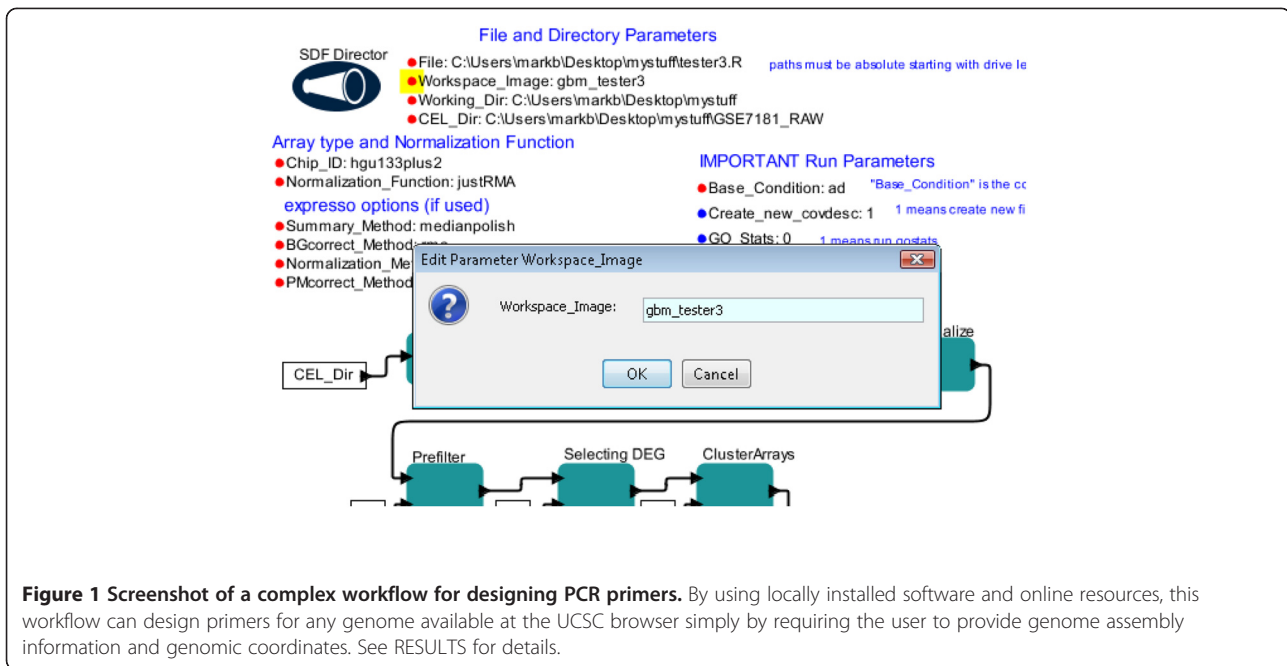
File and Directory Parameters

SDF Director

File: C:\Users\markb\Desktop\mystuff\tester3.R
Workspace_Image: gbm_tester3
Working_Dir: C:\Users\markb\Desktop\mystuff
CEL_Dir: C:\Users\markb\Desktop\mystuff\GSE7181_RAW

paths must be absolute starting with drive le

Array type and Normalization Function
Chip_ID: hgu133plus2
Normalization_Function: justRMA

expresso options (if used)
Summary_Method: medianpolish
BGcorrect_Method: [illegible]
Normalization_Me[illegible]
PMcorrect_Method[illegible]

IMPORTANT Run Parameters
Base_Condition: ad "Base_Condition" is the co
Create_new_covdesc: 1 1 means create new fi
GO_Stats: 0 1 means run gostats

Edit Parameter Workspace_Image

Workspace_Image: gbm_tester3

OK Cancel

CEL_Dir

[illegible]alize

Prefilter

Selecting DEG

ClusterArrays

**Figure 1 Screenshot of a complex workflow for designing PCR primers.** By using locally installed software and online resources, this workflow can design primers for any genome available at the UCSC browser simply by requiring the user to provide genome assembly information and genomic coordinates. See RESULTS for details.